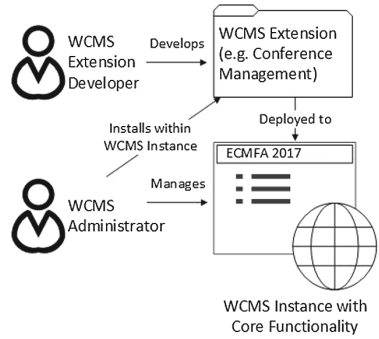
WCMS Extension Developer

Develops

WCMS Extension (e.g. Conference Management)

Deployed to

Installs within WCMS Instance

ECMFA 2017

Manages

WCMS Administrator

WCMS Instance with Core Functionality